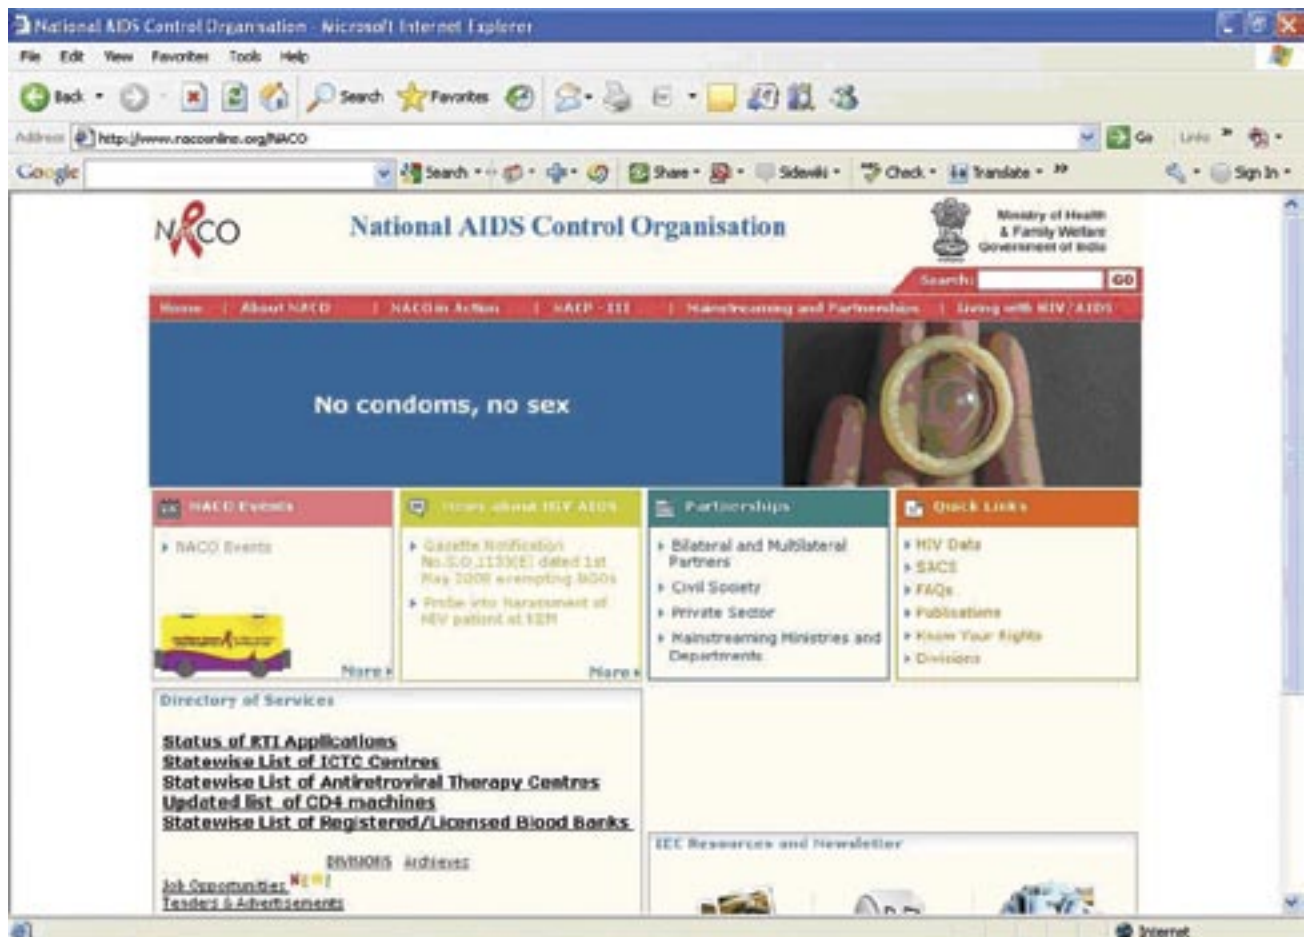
National AIDS Control Organisation - Microsoft Internet Explorer

File Edit View Favorites Tools Help

Back Search Favorites

Address http://www.nacoonline.org/NACO

Go Links

Google Search Share Sidewiki Check Translate Sign In

NACO National AIDS Control Organisation

Ministry of Health & Family Welfare Government of India

Search: GO

Home | About NACO | NACO in Action | NACP - III | Mainstreaming and Partnerships | Living with HIV/AIDS

No condoms, no sex

NACO Events

NACO Events

More

News about HIV AIDS

Gazette Notification No.S.O.1133(E) dated 1st May 2008 exempting NGOs

Probe into Harassment of HIV patient at KEM

More

Partnerships

Bilateral and Multilateral Partners

Civil Society

Private Sector

Mainstreaming Ministries and Departments

Quick Links

HIV Data

SACS

FAQs

Publications

Know Your Rights

Divisions

Directory of Services

Status of RTI Applications
Statewise List of ICTC Centres
Statewise List of Antiretroviral Therapy Centres
Updated list of CD4 machines
Statewise List of Registered/Licensed Blood Banks

DIVISIONS Archieves

Job Opportunities NEW!
Tenders & Advertisements

IEC Resources and Newsletter

Internet